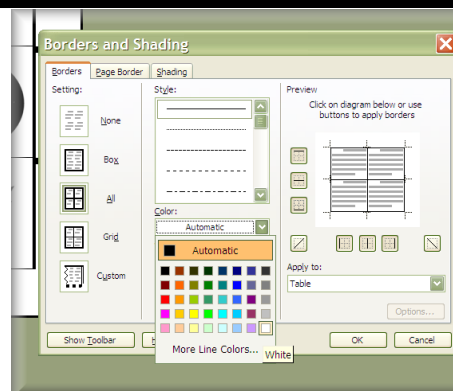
Borders and Shading

Borders
Page Border
Shading

Setting:
None
Box
All
Grid
Custom

Style:

Color:
Automatic

Automatic

More Line Colors...
White

Preview
Click on diagram below or use buttons to apply borders

Apply to:
Table

Options...

Show Toolbar
OK
Cancel